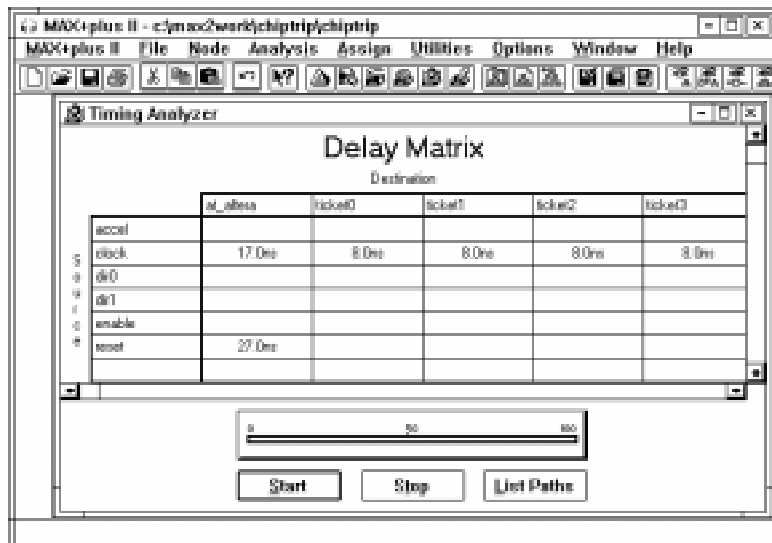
MAX+plus II - c:\max2work\chiptrip\chiptrip

MAX+plus II File Node Analysis Assign Utilities Options Window Help

Timing Analyzer

Delay Matrix

Destination

Source

| | at_altera | ticket0 | ticket1 | ticket2 | ticket3 |
|---|---|---|---|---|---|
| accel | | | | | |
| clock | 17.0ns | 8.0ns | 8.0ns | 8.0ns | 8.0ns |
| dir0 | | | | | |
| dir1 | | | | | |
| enable | | | | | |
| reset | 27.0ns | | | | |

0 50 100

Start Stop List Paths